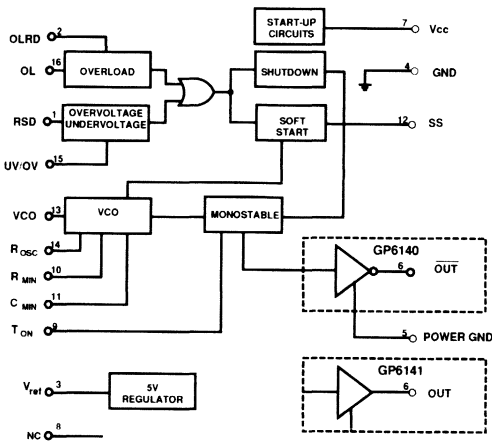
START-UP CIRCUITS

7 Vcc

OLRD 2

OL 16

OVERLOAD

SHUTDOWN

4 GND

RSD 1

OVERVOLTAGE UNDERVOLTAGE

SOFT START

12 SS

UV/OV 15

VCO 13

VCO

MONOSTABLE

$R_{OSC}$ 14

$R_{MIN}$ 10

$C_{MIN}$ 11

$T_{ON}$ 9

GP6140

6 $\overline{OUT}$

5 POWER GND

$V_{ref}$ 3

5V REGULATOR

GP6141

6 OUT

NC 8